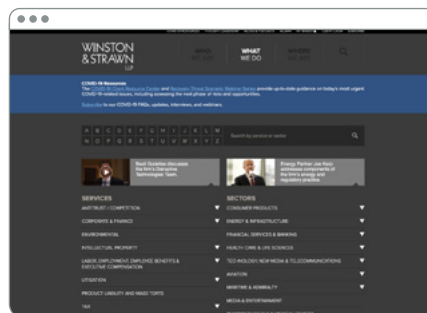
WINSTON & STRAWN LLP

WHAT WE DO

COVID-19 Resources
The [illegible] provide up-to-date guidance on today's most urgent COVID-19-related issues, including assessing the next phase of risks and opportunities.

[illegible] to our COVID-19 FAQs, updates, interviews, and webinars.

A B C D E F G H I J K L M
N O P Q R S T U V W X Y Z

Search by service or sector

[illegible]

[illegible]

SERVICES
ANTITRUST / COMPETITION
CORPORATE & FINANCE
ENVIRONMENTAL
INTELLECTUAL PROPERTY
LABOR, EMPLOYMENT, EMPLOYEE BENEFITS & EXECUTIVE COMPENSATION
LITIGATION
PRODUCT LIABILITY AND MASS TORTS
TAX

SECTORS
CONSUMER PRODUCTS
ENERGY & INFRASTRUCTURE
FINANCIAL SERVICES & BANKING
HEALTH CARE & LIFE SCIENCES
TECHNOLOGY, NEW MEDIA & TELECOMMUNICATIONS
AVIATION
MARITIME & ADMIRALTY
MEDIA & ENTERTAINMENT